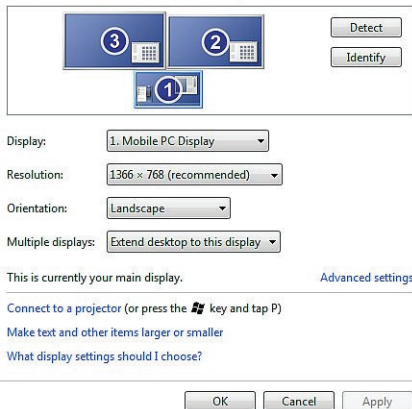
3
2
1

Detect
Identify

Display: 1. Mobile PC Display

Resolution: 1366 × 768 (recommended)

Orientation: Landscape

Multiple displays: Extend desktop to this display

This is currently your main display.

Advanced settings

Connect to a projector (or press the key and tap P)

Make text and other items larger or smaller

What display settings should I choose?

OK
Cancel
Apply